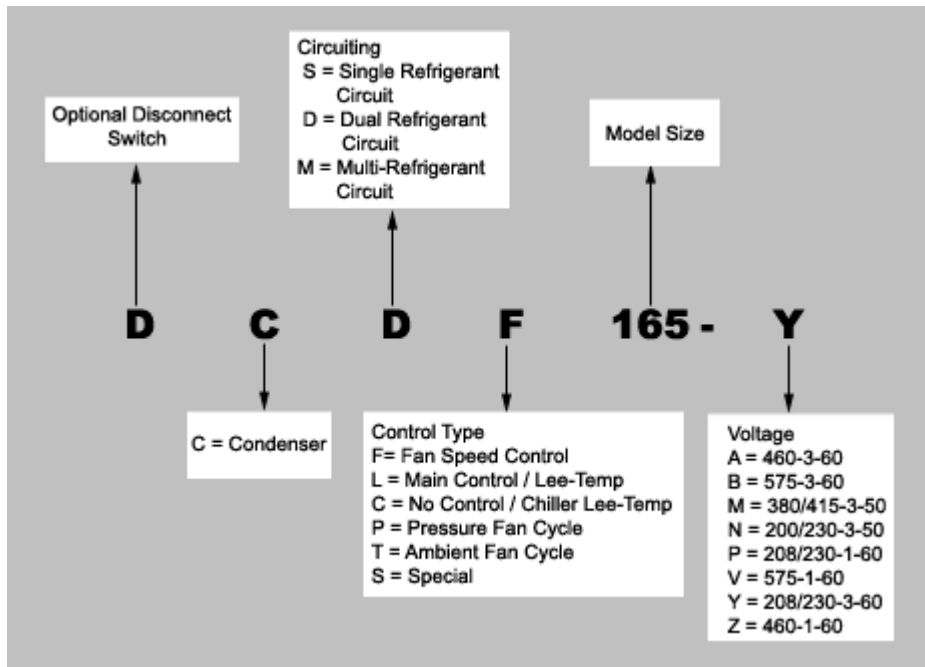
Optional Disconnect Switch

Circuiting
S = Single Refrigerant Circuit
D = Dual Refrigerant Circuit
M = Multi-Refrigerant Circuit

Model Size

D C D F 165 - Y

C = Condenser

Control Type
F= Fan Speed Control
L = Main Control / Lee-Temp
C = No Control / Chiller Lee-Temp
P = Pressure Fan Cycle
T = Ambient Fan Cycle
S = Special

Voltage
A = 460-3-60
B = 575-3-60
M = 380/415-3-50
N = 200/230-3-50
P = 208/230-1-60
V = 575-1-60
Y = 208/230-3-60
Z = 460-1-60